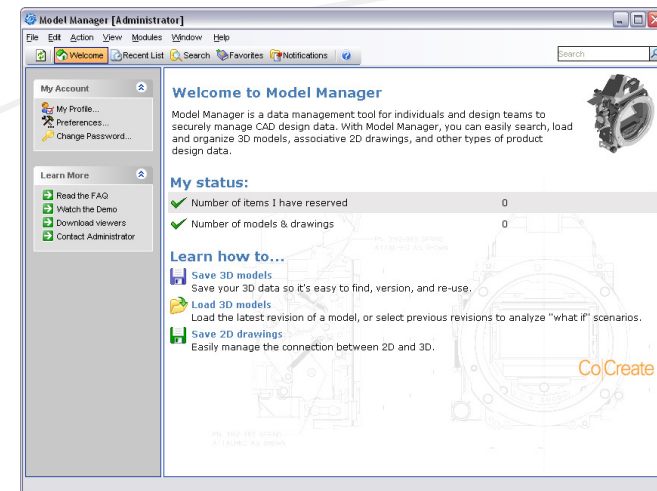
Model Manager [Administrator]

File Edit Action View Modules Window Help

Welcome Recent List Search Favorites Notifications

Search

My Account

My Profile...
Preferences...
Change Password...

Learn More

Read the FAQ
Watch the Demo
Download viewers
Contact Administrator

Welcome to Model Manager

Model Manager is a data management tool for individuals and design teams to securely manage CAD design data. With Model Manager, you can easily search, load and organize 3D models, associative 2D drawings, and other types of product design data.

My status:

| | |
|---|---|
| Number of items I have reserved | 0 |
| Number of models & drawings | 0 |

Learn how to...

Save 3D models
Save your 3D data so it's easy to find, version, and re-use.

Load 3D models
Load the latest revision of a model, or select previous revisions to analyze "what if" scenarios.

Save 2D drawings
Easily manage the connection between 2D and 3D.

CoCreate